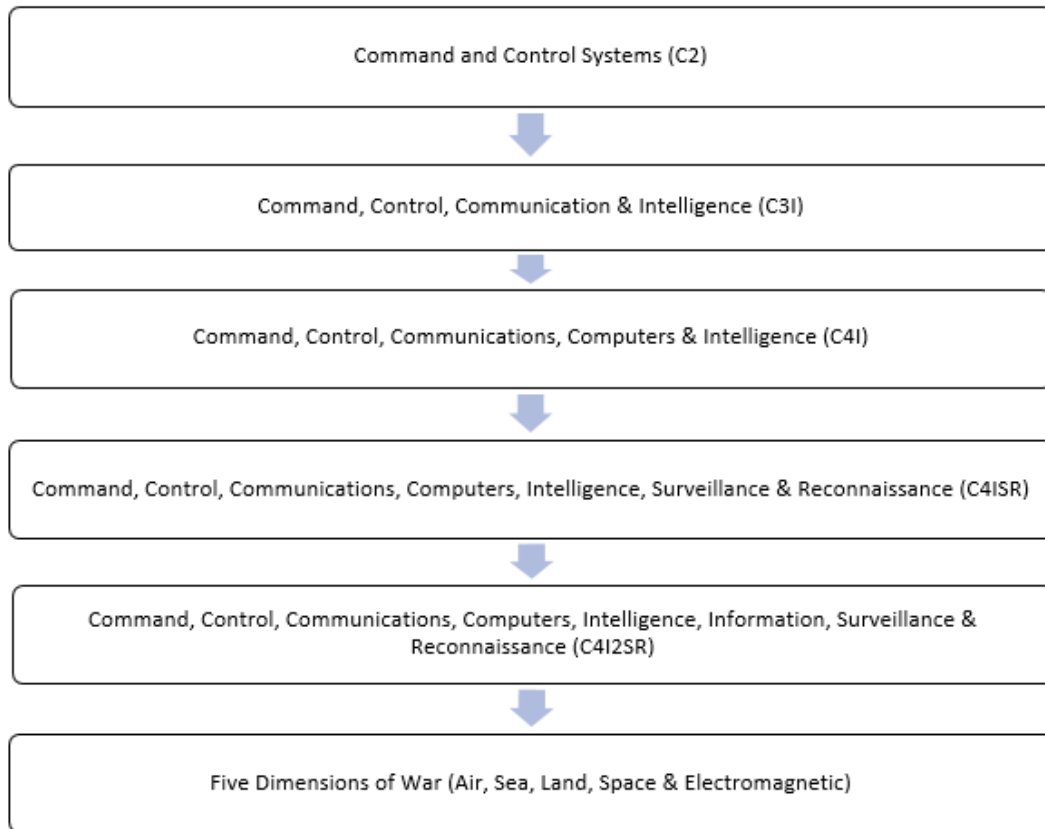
Command and Control Systems (C2)

Command, Control, Communication & Intelligence (C3I)

Command, Control, Communications, Computers & Intelligence (C4I)

Command, Control, Communications, Computers, Intelligence, Surveillance & Reconnaissance (C4ISR)

Command, Control, Communications, Computers, Intelligence, Information, Surveillance & Reconnaissance (C4I2SR)

Five Dimensions of War (Air, Sea, Land, Space & Electromagnetic)